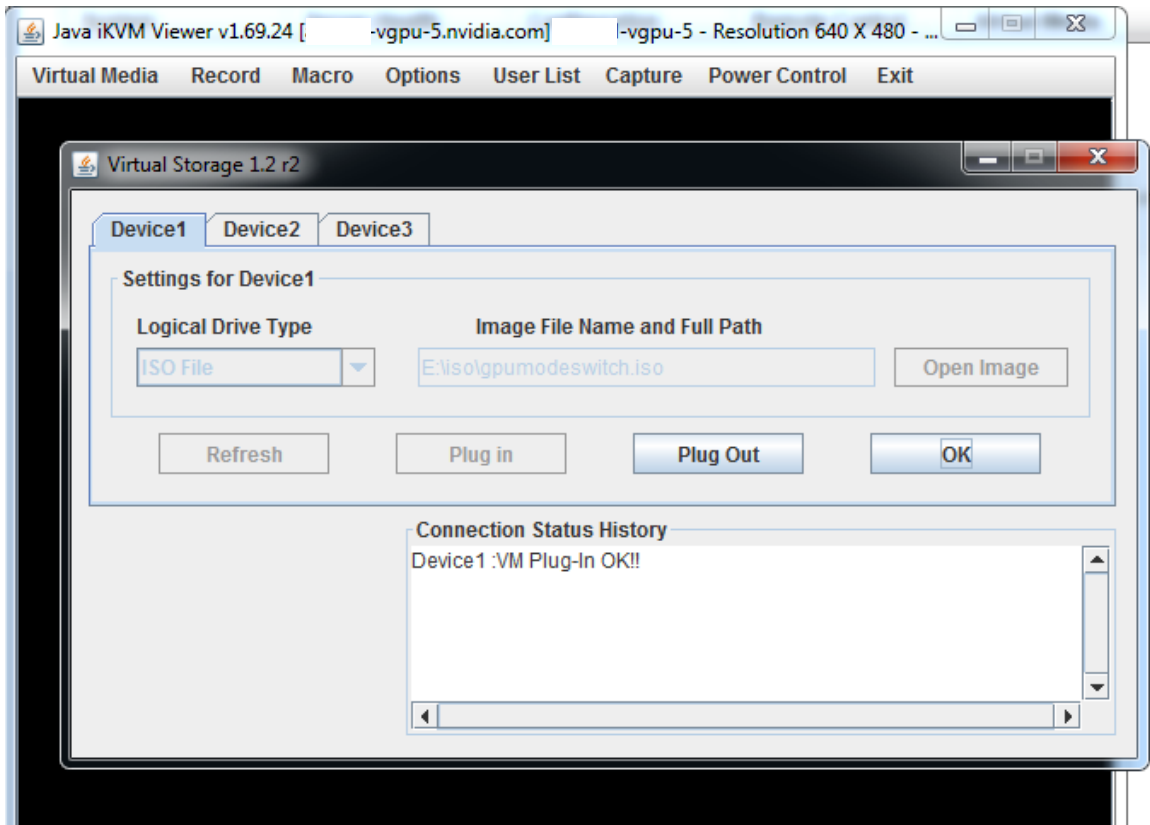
Java iKVM Viewer v1.69.24 [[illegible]-vgpu-5.nvidia.com] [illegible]-vgpu-5 - Resolution 640 X 480 - ...

Virtual Media Record Macro Options User List Capture Power Control Exit

Virtual Storage 1.2 r2

Device1 Device2 Device3

Settings for Device1

Logical Drive Type

Image File Name and Full Path

ISO File

E:\iso\gpumodeswitch.iso

Open Image

Refresh

Plug in

Plug Out

OK

Connection Status History

Device1 :VM Plug-In OK!!